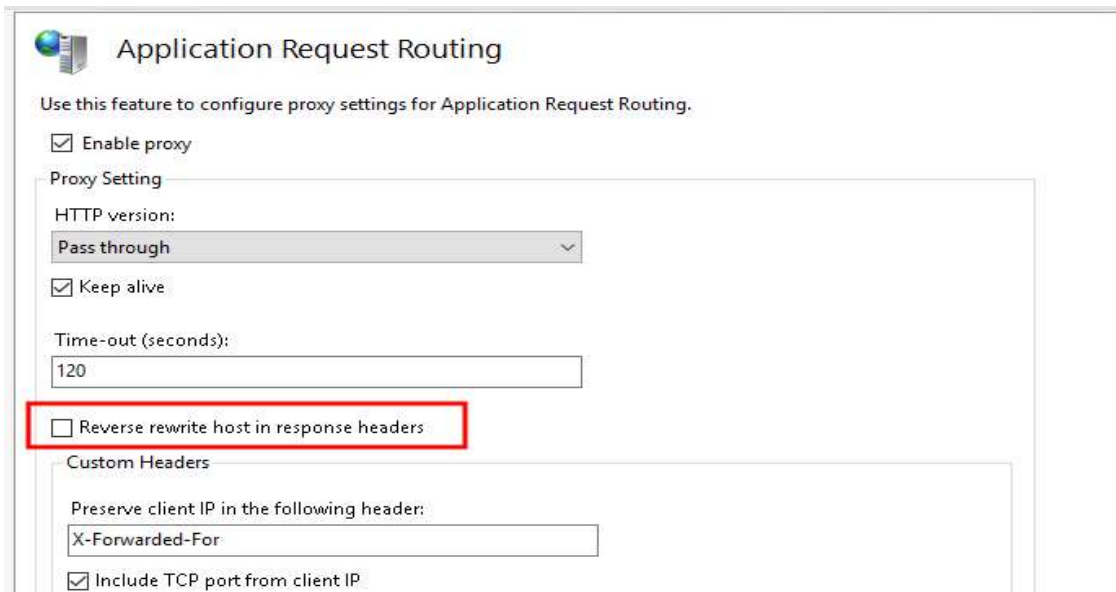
Application Request Routing

Use this feature to configure proxy settings for Application Request Routing.

Enable proxy

Proxy Setting

HTTP version:

Pass through

Keep alive

Time-out (seconds):

120

Reverse rewrite host in response headers

Custom Headers

Preserve client IP in the following header:

X-Forwarded-For

Include TCP port from client IP